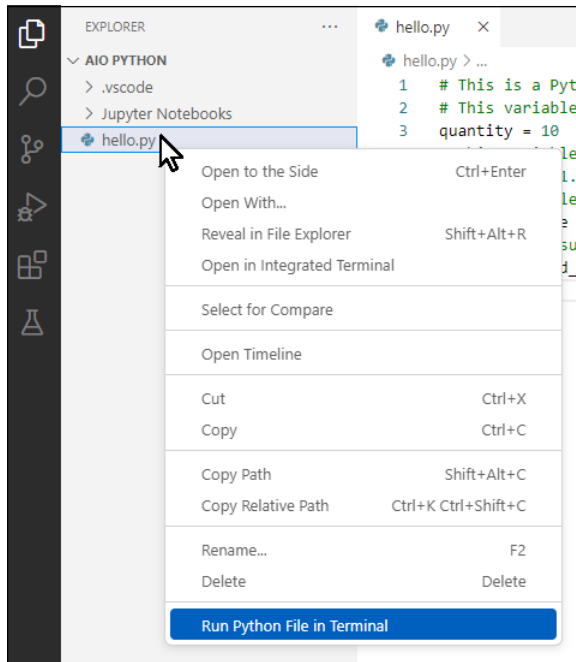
EXPLORER ···

AIO PYTHON

> .vscode

> Jupyter Notebooks

hello.py

hello.py ×

hello.py > ...

1 # This is a Pyt

2 # This variable

3 quantity = 10

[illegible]

| | |
|---|---|
| Open to the Side | Ctrl+Enter |
| Open With... | |
| Reveal in File Explorer | Shift+Alt+R |
| Open in Integrated Terminal | |
| Select for Compare | |
| Open Timeline | |
| Cut | Ctrl+X |
| Copy | Ctrl+C |
| Copy Path | Shift+Alt+C |
| Copy Relative Path | Ctrl+K Ctrl+Shift+C |
| Rename... | F2 |
| Delete | Delete |
| Run Python File in Terminal | |